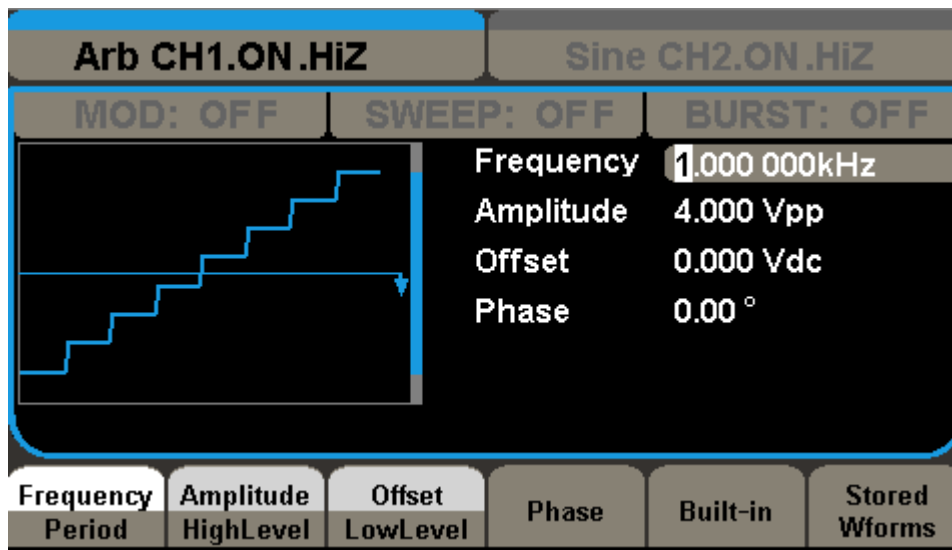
Arb CH1.ON.HiZ
Sine CH2.ON.HiZ

MOD: OFF
SWEEP: OFF
BURST: OFF

Frequency 1.000 000kHz
Amplitude 4.000 Vpp
Offset 0.000 Vdc
Phase 0.00 °

Frequency Period
Amplitude HighLevel
Offset LowLevel
Phase
Built-in
Stored Wforms